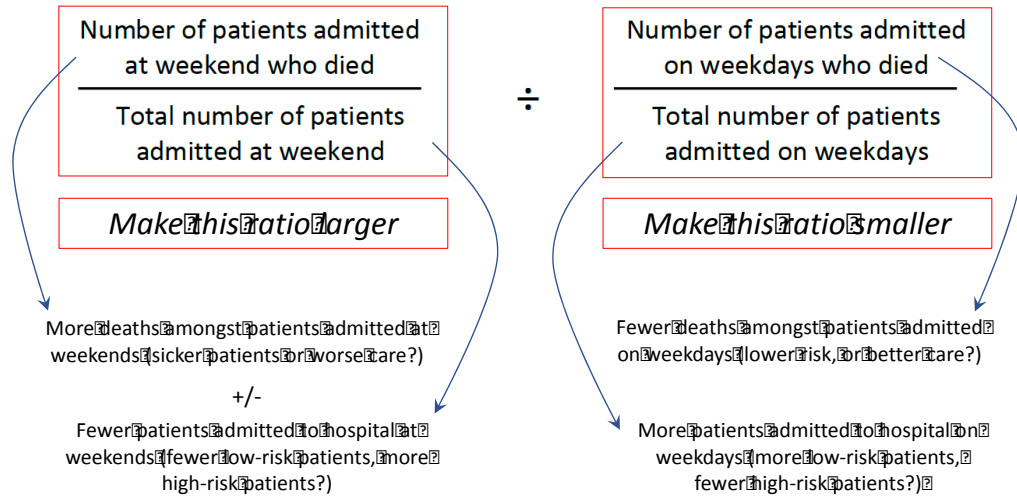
$\frac{\text{Number of patients admitted at weekend who died}}{\text{Total number of patients admitted at weekend}} \div \frac{\text{Number of patients admitted on weekdays who died}}{\text{Total number of patients admitted on weekdays}}$

Make this ratio larger

Make this ratio smaller

More deaths amongst patients admitted at weekends (sicker patients or worse care?)

+/-

Fewer patients admitted to hospital at weekends (fewer low-risk patients, more high-risk patients?)

Fewer deaths amongst patients admitted on weekdays (lower risk, or better care?)

More patients admitted to hospital on weekdays (more low-risk patients, fewer high-risk patients?)